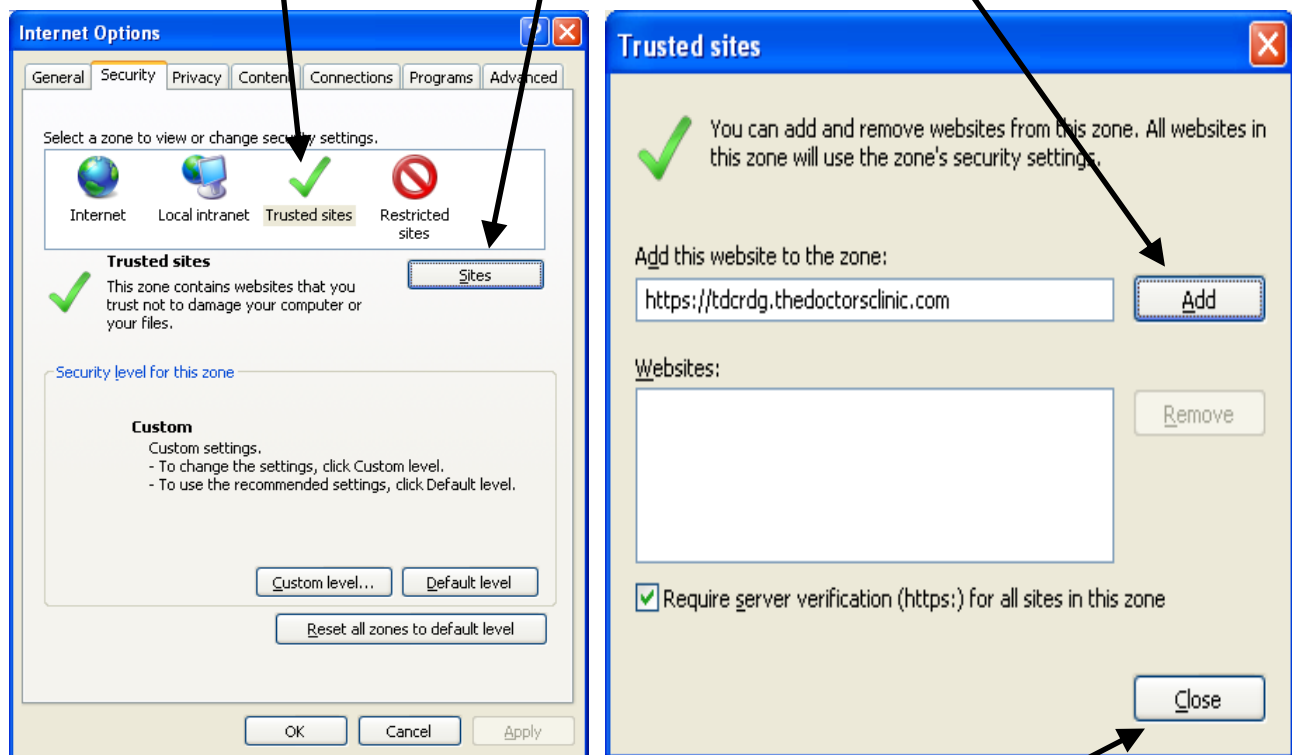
Internet Options

General | Security | Privacy | Conten | Connections | Programs | Advanced

Select a zone to view or change sec settings.

Internet | Local intranet | Trusted sites | Restricted sites

Trusted sites
This zone contains websites that you trust not to damage your computer or your files.

Sites

Security level for this zone

Custom
Custom settings.
- To change the settings, click Custom level.
- To use the recommended settings, click Default level.

Custom level... | Default level

Reset all zones to default level

OK | Cancel | Apply

Trusted sites

You can add and remove websites from this zone. All websites in this zone will use the zone's security settings.

Add this website to the zone:

https://tdcrdg.thedoctorsclinic.com

Add

Websites:

Remove

Require server verification (https:) for all sites in this zone

Close